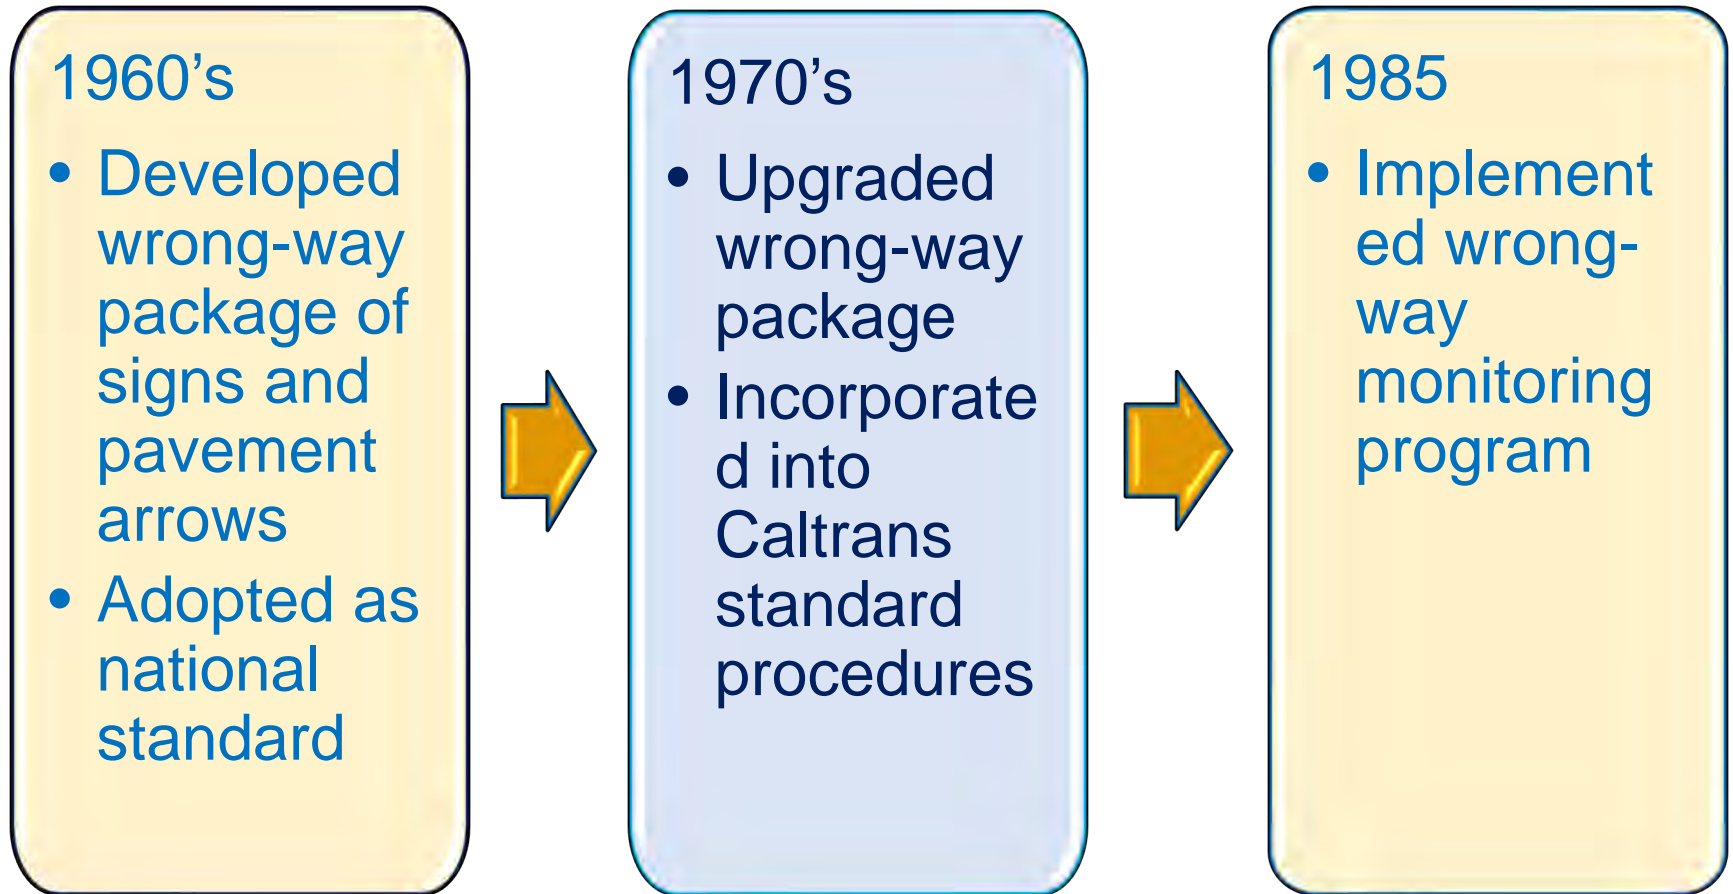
1960’s

- Developed wrong-way package of signs and pavement arrows
- Adopted as national standard

1970’s

- Upgraded wrong-way package
- Incorporated into Caltrans standard procedures

1985

- Implemented wrong-way monitoring program